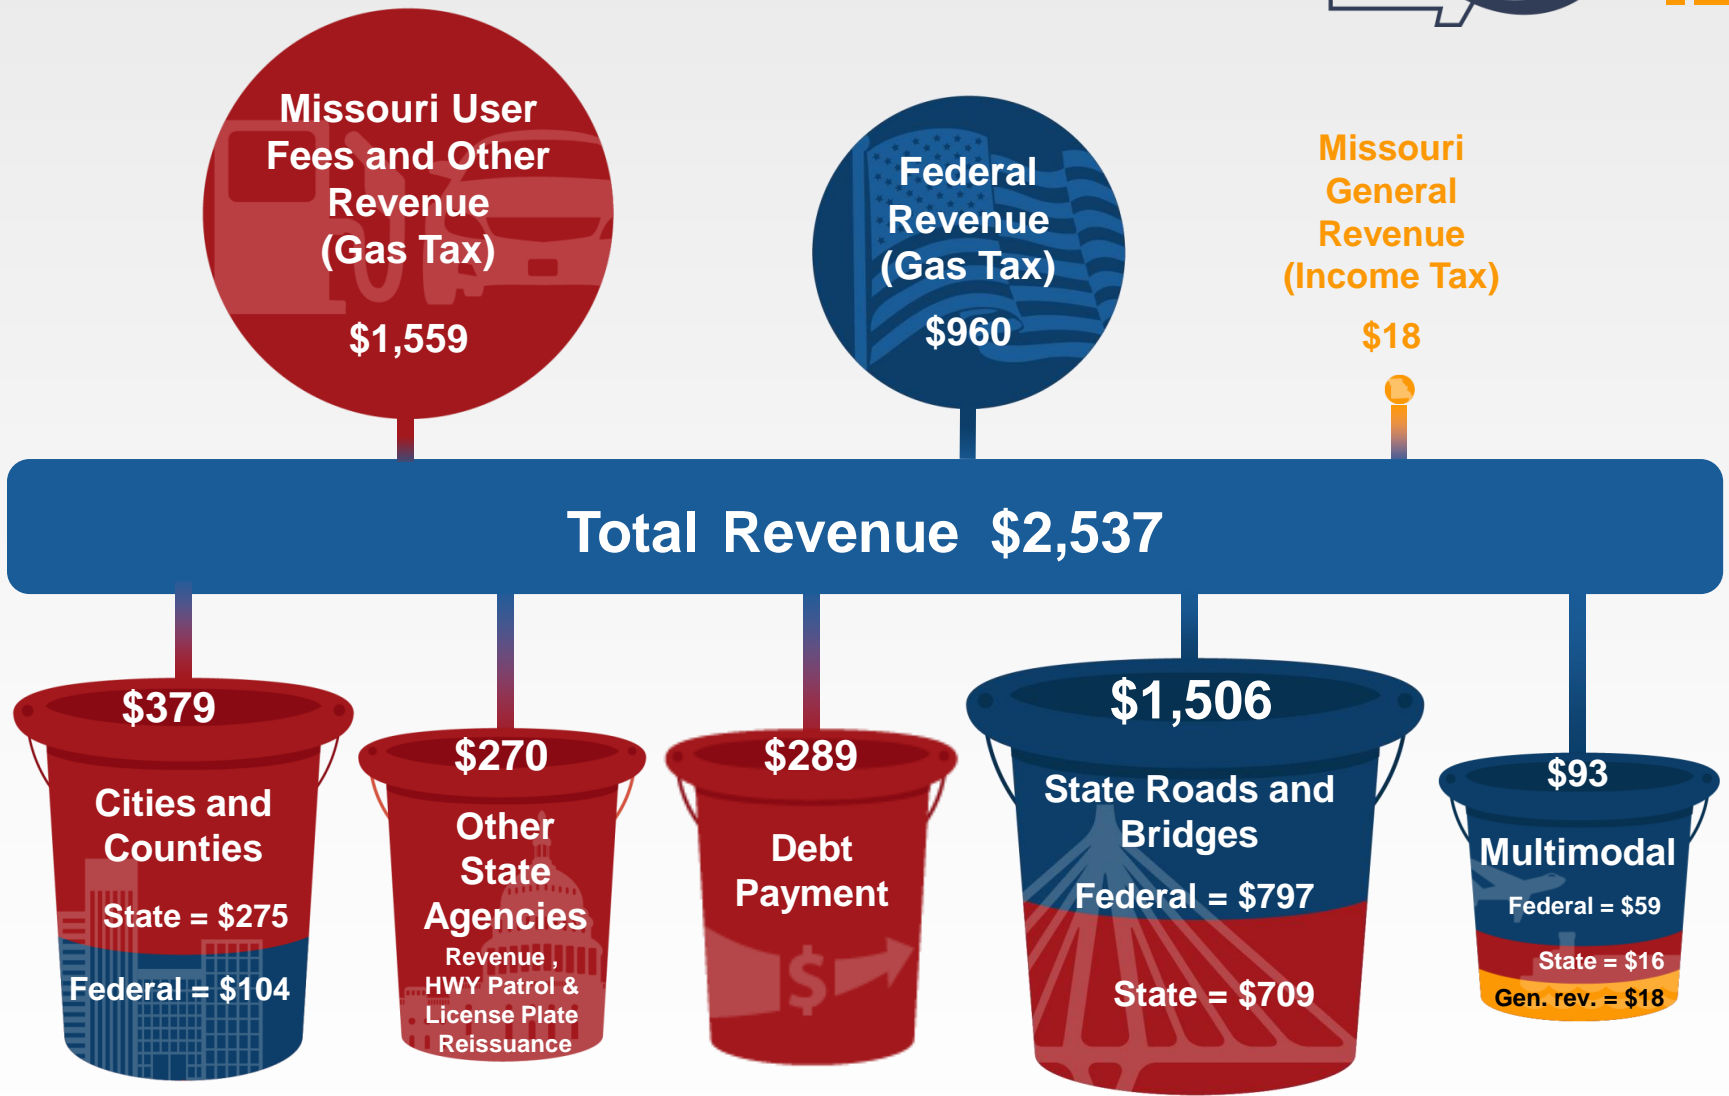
Missouri User Fees and Other Revenue (Gas Tax)

$1,559

Federal Revenue (Gas Tax)

$960

Missouri General Revenue (Income Tax)

$18

Total Revenue $2,537

$379

Cities and Counties

State = $275

Federal = $104

$270

Other State Agencies

Revenue , HWY Patrol & License Plate Reissuance

$289

Debt Payment

$1,506

State Roads and Bridges

Federal = $797

State = $709

$93

Multimodal

Federal = $59

State = $16

Gen. rev. = $18